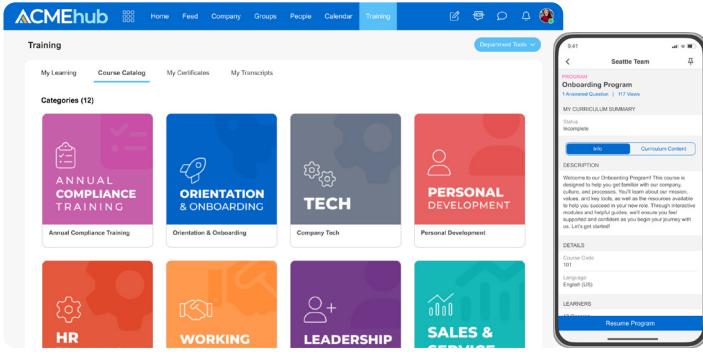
ACMEhub
Home Feed Company Groups People Calendar Training

Training
Department Tools

My Learning Course Catalog My Certificates My Transcripts

Categories (12)

ANNUAL COMPLIANCE TRAINING
Annual Compliance Training

ORIENTATION & ONBOARDING
Orientation & Onboarding

TECH
Company Tech

PERSONAL DEVELOPMENT
Personal Development

HR

WORKING

LEADERSHIP

SALES & SERVICE

9:41
Seattle Team
PROGRAM
Onboarding Program
1 Answered Question | 117 Views
MY CURRICULUM SUMMARY
Status
Incomplete
Info Curriculum Content
DESCRIPTION
Welcome to our Onboarding Program! This course is designed to help you get familiar with our company, culture, and processes. You'll learn about our mission, values, and key tools, as well as the resources available to help you succeed in your new role. Through interactive modules and helpful guides, we'll ensure you feel supported and confident as you begin your journey with us. Let's get started!
DETAILS
Course Code
101
Language
English (US)
LEARNERS
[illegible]
Resume Program